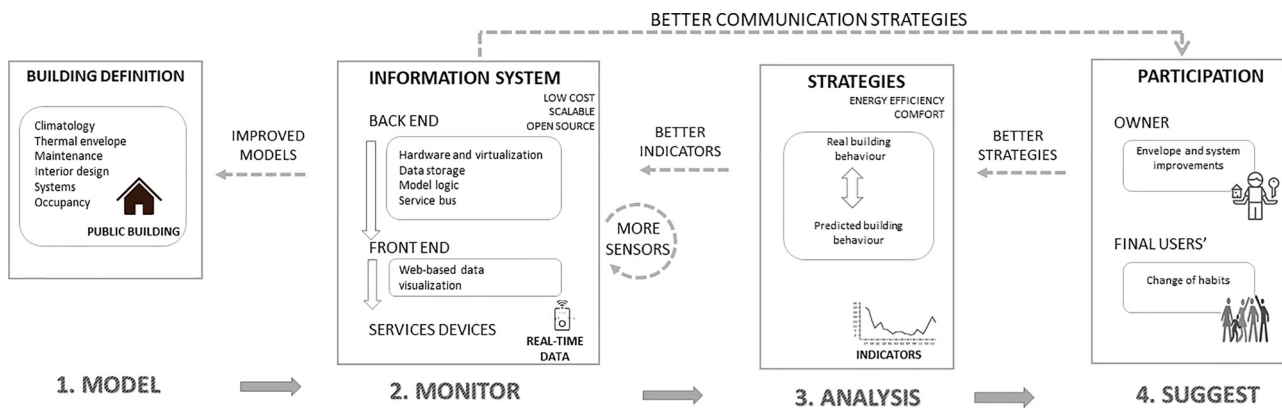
BETTER COMMUNICATION STRATEGIES

BUILDING DEFINITION

Climatology
Thermal envelope
Maintenance
Interior design
Systems
Occupancy

PUBLIC BUILDING

IMPROVED MODELS

INFORMATION SYSTEM

LOW COST
SCALABLE
OPEN SOURCE

BACK END

Hardware and virtualization
Data storage
Model logic
Service bus

FRONT END

Web-based data visualization

SERVICES DEVICES

REAL-TIME DATA

MORE SENSORS

BETTER INDICATORS

STRATEGIES

ENERGY EFFICIENCY
COMFORT

Real building behaviour

Predicted building behaviour

INDICATORS

BETTER STRATEGIES

PARTICIPATION

OWNER

Envelope and system improvements

FINAL USERS'

Change of habits

1. MODEL

2. MONITOR

3. ANALYSIS

4. SUGGEST